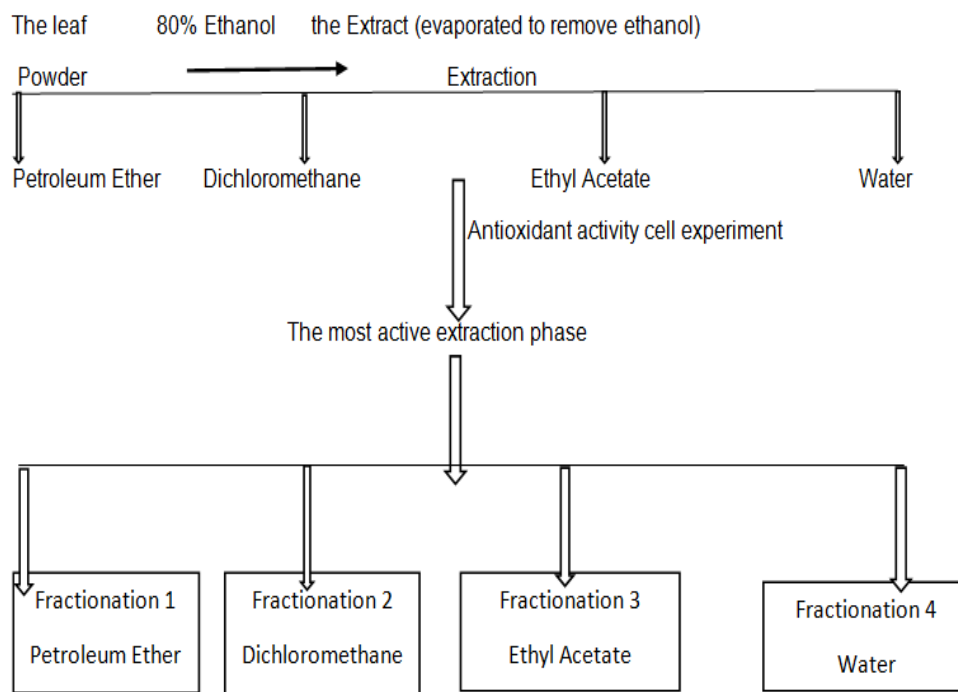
The leaf 80% Ethanol the Extract (evaporated to remove ethanol)

Powder Extraction

Petroleum Ether Dichloromethane Ethyl Acetate Water

Antioxidant activity cell experiment

The most active extraction phase

Fractionation 1
Petroleum Ether

Fractionation 2
Dichloromethane

Fractionation 3
Ethyl Acetate

Fractionation 4
Water